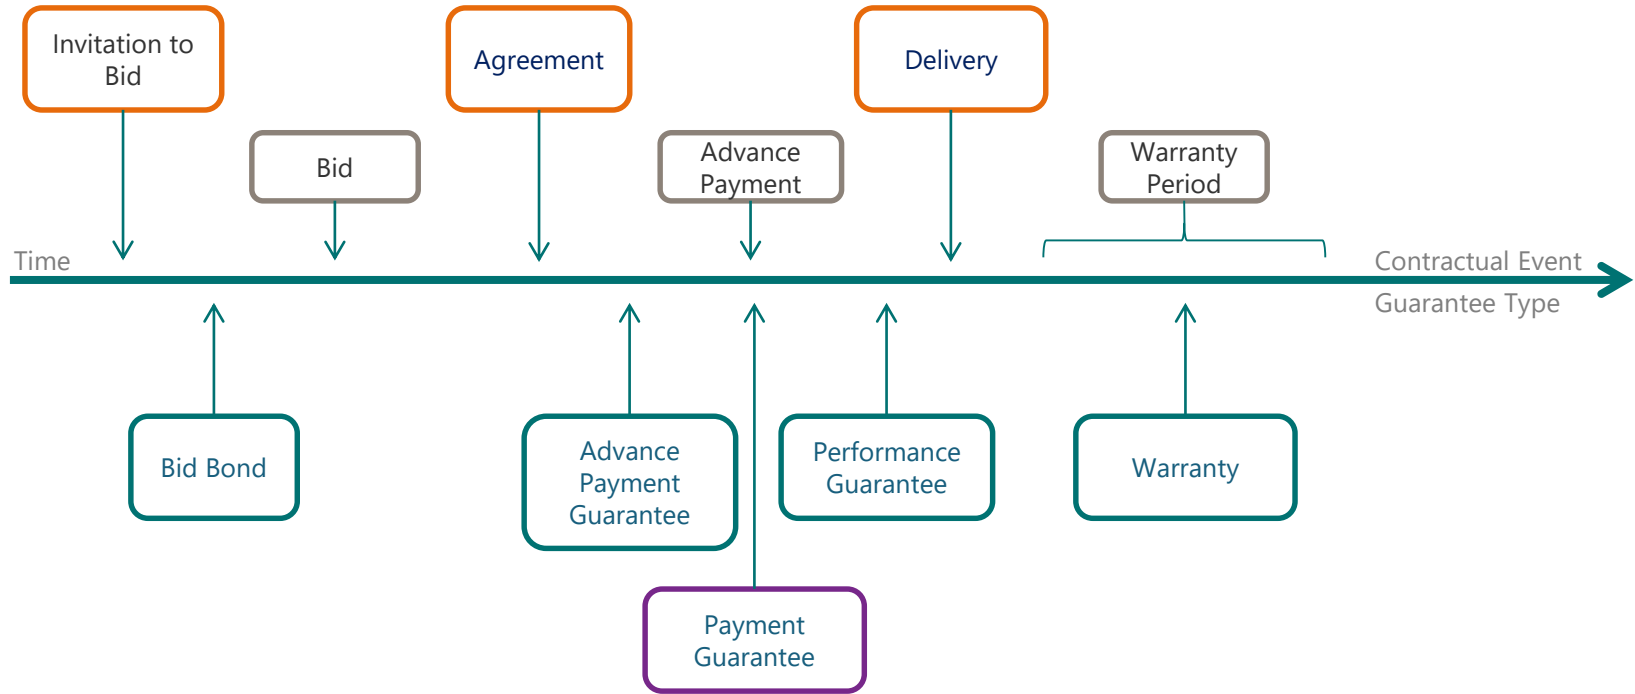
Invitation to Bid

Agreement

Delivery

Bid

Advance Payment

Warranty Period

Time

Contractual Event

Guarantee Type

Bid Bond

Advance Payment Guarantee

Performance Guarantee

Warranty

Payment Guarantee